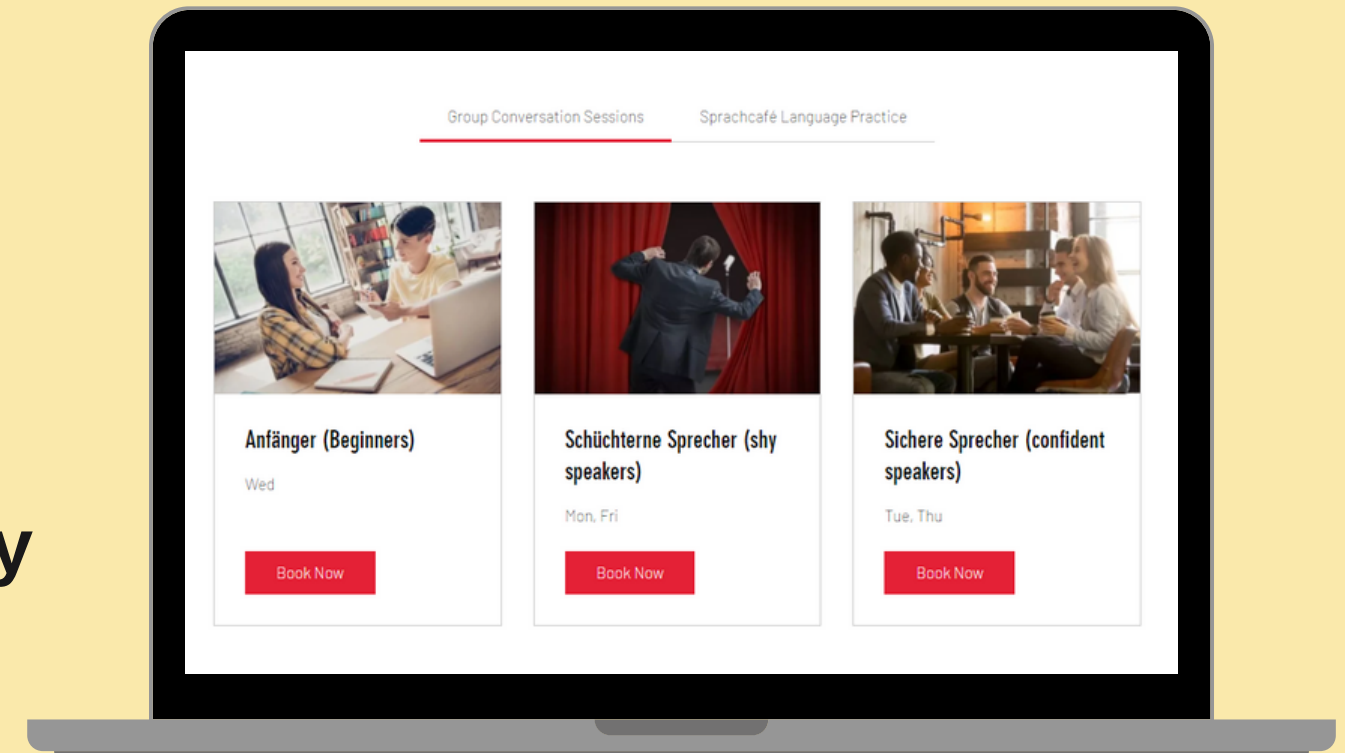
y

Group Conversation Sessions
Sprachcafé Language Practice

Anfänger (Beginners)
Wed
Book Now

Schüchterne Sprecher (shy speakers)
Mon, Fri
Book Now

Sichere Sprecher (confident speakers)
Tue, Thu
Book Now